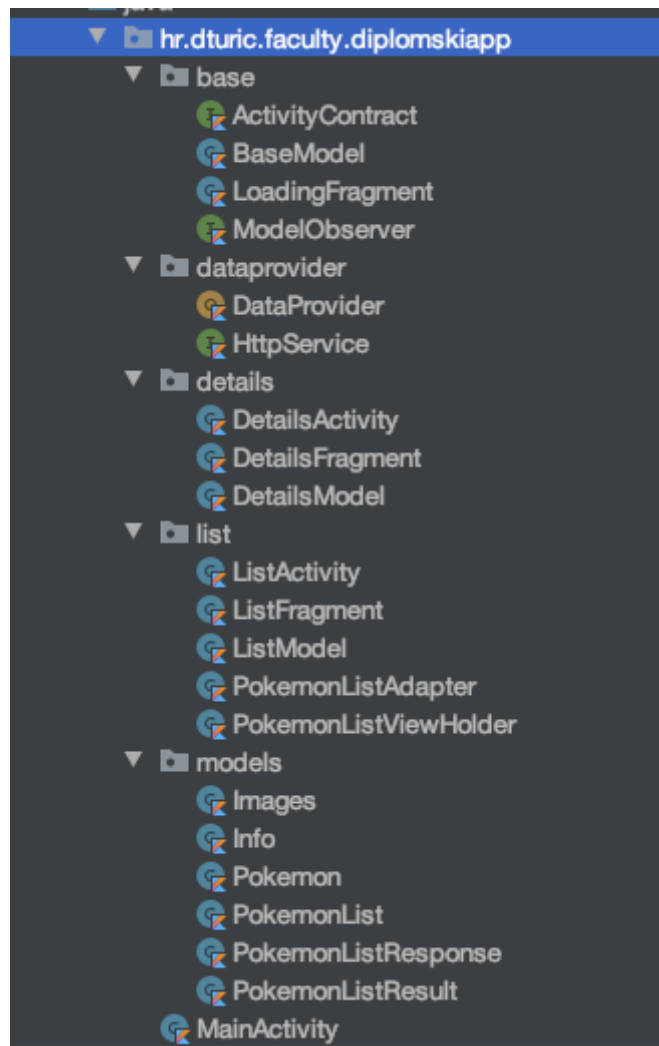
java
hr.dturic.faculty.diplomskiapp
base
ActivityContract
BaseModel
LoadingFragment
ModelObserver
dataprovider
DataProvider
HttpService
details
DetailsActivity
DetailsFragment
DetailsModel
list
ListActivity
ListFragment
ListModel
PokemonListAdapter
PokemonListViewHolder
models
Images
Info
Pokemon
PokemonList
PokemonListResponse
PokemonListResult
MainActivity